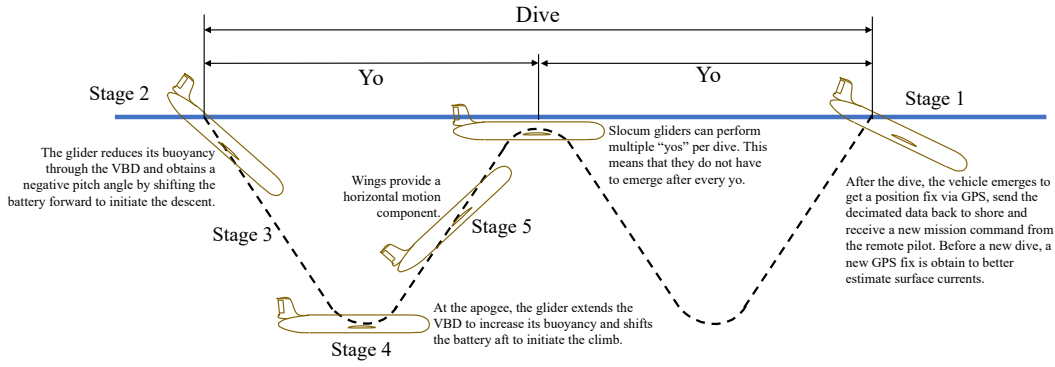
Dive

Yo

Yo

Stage 2

Stage 1

The glider reduces its buoyancy through the VBD and obtains a negative pitch angle by shifting the battery forward to initiate the descent.

Slocum gliders can perform multiple "yos" per dive. This means that they do not have to emerge after every yo.

Wings provide a horizontal motion component.

After the dive, the vehicle emerges to get a position fix via GPS, send the decimated data back to shore and receive a new mission command from the remote pilot. Before a new dive, a new GPS fix is obtain to better estimate surface currents.

Stage 3

Stage 5

At the apogee, the glider extends the VBD to increase its buoyancy and shifts the battery aft to initiate the climb.

Stage 4